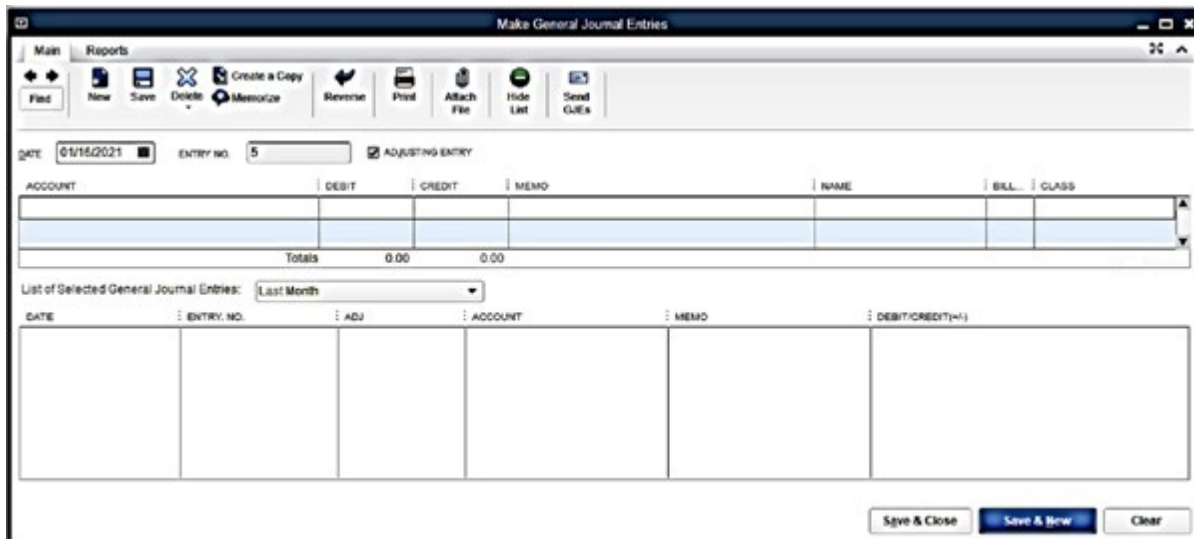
Make General Journal Entries

Main Reports

Find New Save Delete Create a Copy Memorize Reverse Print Attach File Hide List Send GJEs

DATE 01/16/2021 ENTRY NO. 5 ADJUSTING ENTRY

| ACCOUNT | DEBIT | CREDIT | MEMO | NAME | BILL... | CLASS |
|---|---|---|---|---|---|---|
| | | | | | | |
| | | | | | | |
| Totals | 0.00 | 0.00 | | | | |

List of Selected General Journal Entries: Last Month

| DATE | ENTRY NO. | ADJ | ACCOUNT | MEMO | DEBIT/CREDIT(+/-) |
|---|---|---|---|---|---|
| | | | | | |

Save & Close Save & New Clear